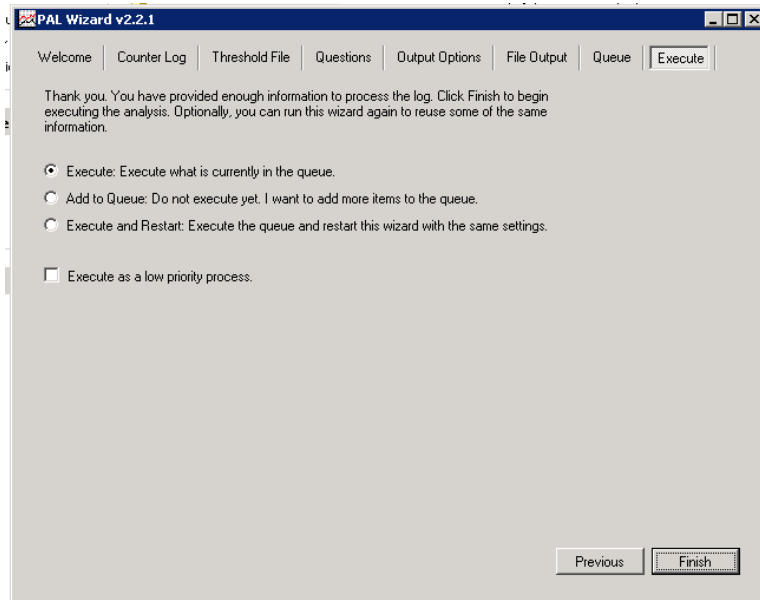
PAL Wizard v2.2.1

Welcome | Counter Log | Threshold File | Questions | Output Options | File Output | Queue | Execute

Thank you. You have provided enough information to process the log. Click Finish to begin executing the analysis. Optionally, you can run this wizard again to reuse some of the same information.

Execute: Execute what is currently in the queue.

Add to Queue: Do not execute yet. I want to add more items to the queue.

Execute and Restart: Execute the queue and restart this wizard with the same settings.

Execute as a low priority process.

Previous

Finish